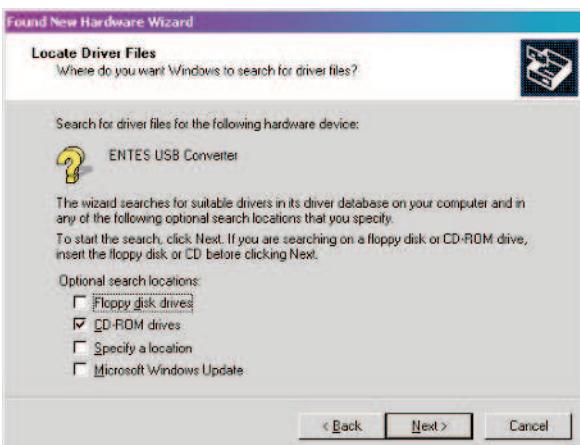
Found New Hardware Wizard

Locate Driver Files
Where do you want Windows to search for driver files?

Search for driver files for the following hardware device:

ENTES USB Converter

The wizard searches for suitable drivers in its driver database on your computer and in any of the following optional search locations that you specify.

To start the search, click Next. If you are searching on a floppy disk or CD-ROM drive, insert the floppy disk or CD before clicking Next.

Optional search locations:
☐ Floppy disk drives
☑ CD-ROM drives
☐ Specify a location
☐ Microsoft Windows Update

< Back | Next > | Cancel